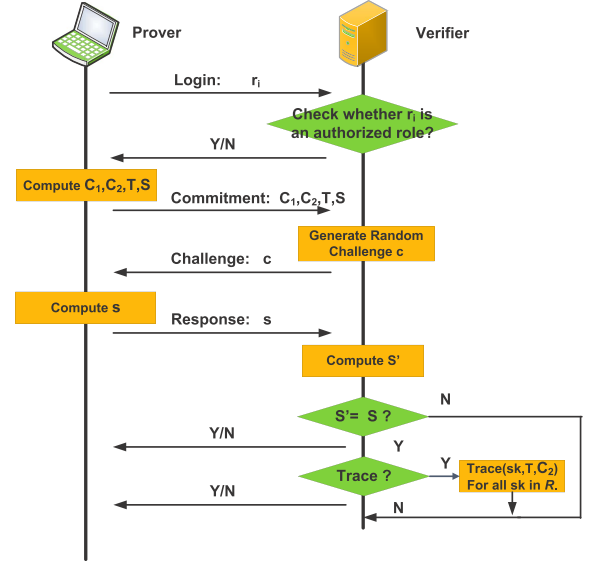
Prover

Verifier

Login: $r_i$

Check whether $r_i$ is an authorized role?

Y/N

Compute $C_1$,$C_2$,T,S

Commitment: $C_1$,$C_2$,T,S

Generate Random Challenge c

Challenge: c

Compute s

Response: s

Compute S'

N

S'= S ?

Y/N

Y

Trace ?

Y

Trace(sk,T,$C_2$) For all sk in *R*.

Y/N

N